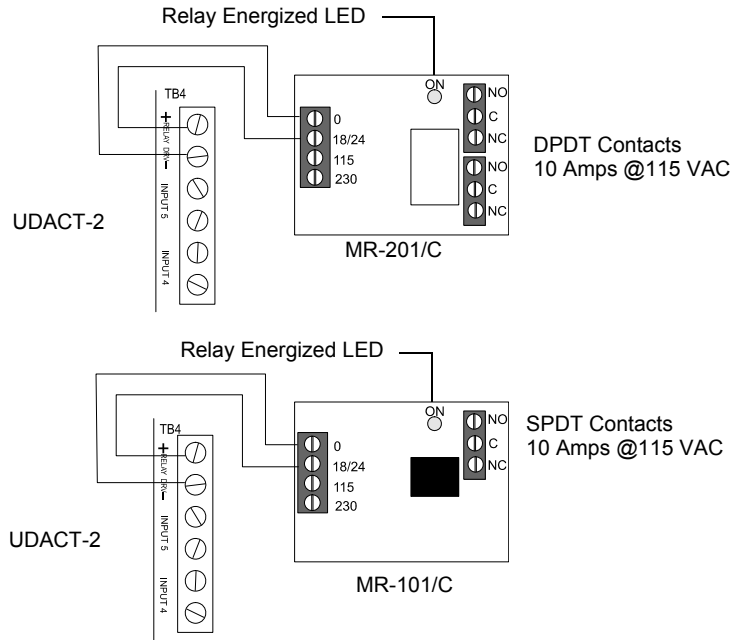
Relay Energized LED

TB4
+
RELAY DRV
−
INPUT 5
INPUT 4

UDACT-2

ON
0
18/24
115
230

NO
C
NC
NO
C
NC

DPDT Contacts
10 Amps @115 VAC

MR-201/C

Relay Energized LED

TB4
+
RELAY DRV
−
INPUT 5
INPUT 4

UDACT-2

ON
0
18/24
115
230

NO
C
NC

SPDT Contacts
10 Amps @115 VAC

MR-101/C